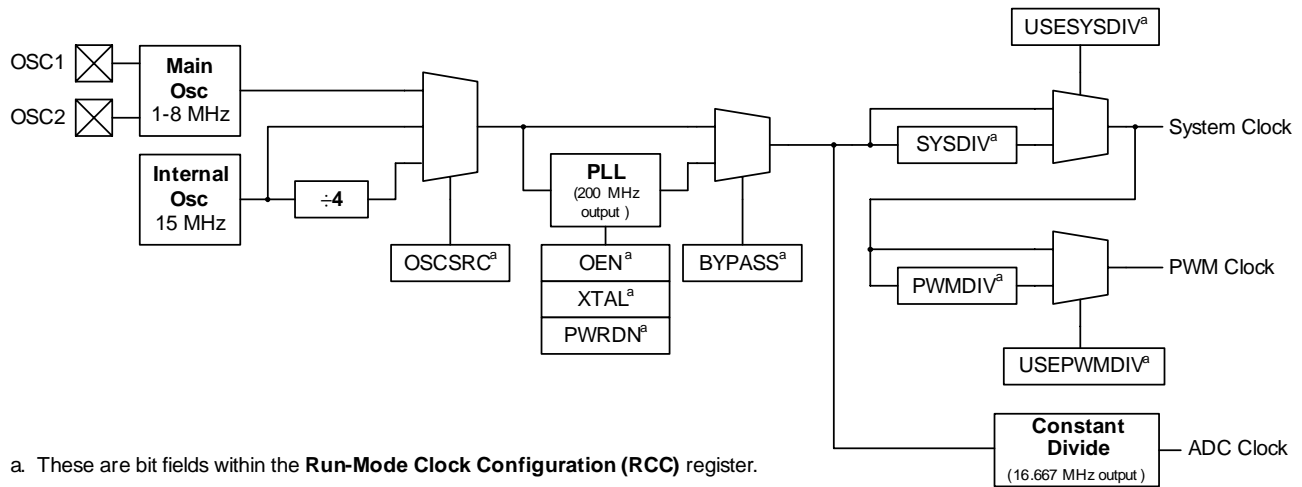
USESYSDIV$^a$

OSC1

OSC2

Main Osc 1-8 MHz

Internal Osc 15 MHz

÷4

OSCSRC$^a$

PLL (200 MHz output )

OEN$^a$

XTAL$^a$

PWRDN$^a$

BYPASS$^a$

SYSDIV$^a$

System Clock

PWMDIV$^a$

PWM Clock

USEPWMDIV$^a$

Constant Divide (16.667 MHz output )

ADC Clock

a. These are bit fields within the **Run-Mode Clock Configuration (RCC)** register.